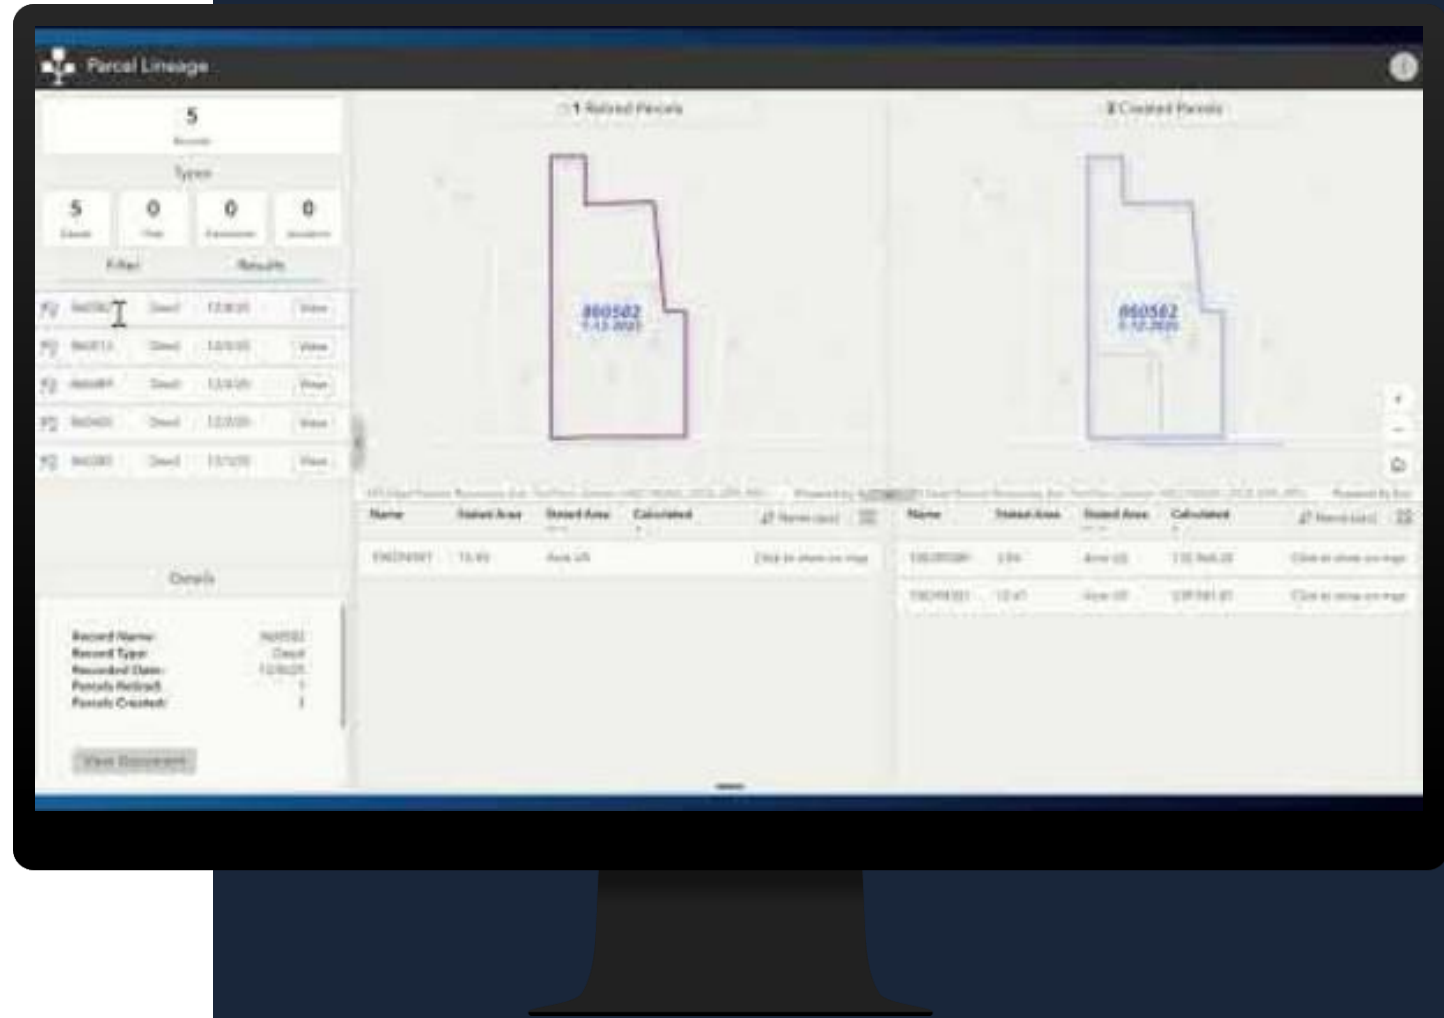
Parcel Lineage

5
Records

Types

| 5 | 0 | 0 | 0 |
|---|---|---|---|
| Deeds | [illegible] | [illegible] | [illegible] |

Filter Results

| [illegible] | Deed | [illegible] | View |
|---|---|---|---|
| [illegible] | Deed | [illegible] | View |
| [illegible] | Deed | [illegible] | View |
| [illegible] | Deed | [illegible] | View |
| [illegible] | Deed | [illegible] | View |

Details

Record Name: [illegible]
Record Type: Deed
Recorded Date: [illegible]
Parcels Retired: 1
Parcels Created: 2

View Document

1 Retired Parcels

860502
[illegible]

2 Created Parcels

860502
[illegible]

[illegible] Powered by Esri

| Name | Stated Area | Stated Area | Calculated | Name (asc) |
|---|---|---|---|---|
| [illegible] | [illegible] | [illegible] | | Click to show on map |

| Name | Stated Area | Stated Area | Calculated | Name (asc) |
|---|---|---|---|---|
| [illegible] | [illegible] | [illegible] | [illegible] | Click to show on map |
| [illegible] | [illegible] | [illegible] | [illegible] | Click to show on map |